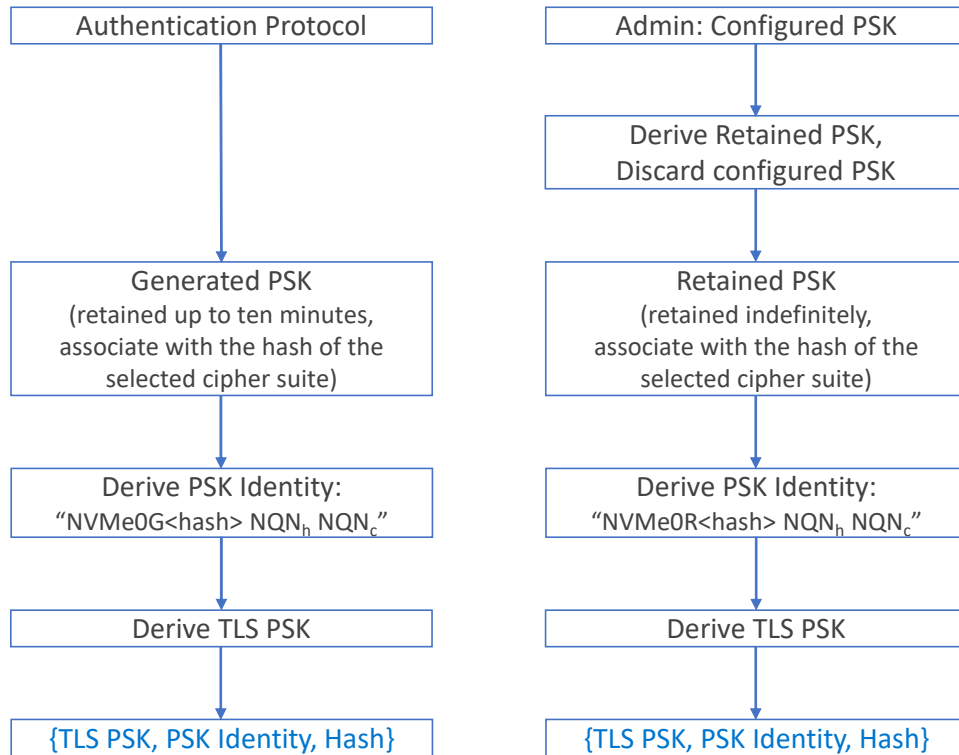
Authentication Protocol

Generated PSK
(retained up to ten minutes, associate with the hash of the selected cipher suite)

Derive PSK Identity:
“NVMe0G<hash> NQN$_h$ NQN$_c$”

Derive TLS PSK

{TLS PSK, PSK Identity, Hash}

Admin: Configured PSK

Derive Retained PSK,
Discard configured PSK

Retained PSK
(retained indefinitely, associate with the hash of the selected cipher suite)

Derive PSK Identity:
“NVMe0R<hash> NQN$_h$ NQN$_c$”

Derive TLS PSK

{TLS PSK, PSK Identity, Hash}